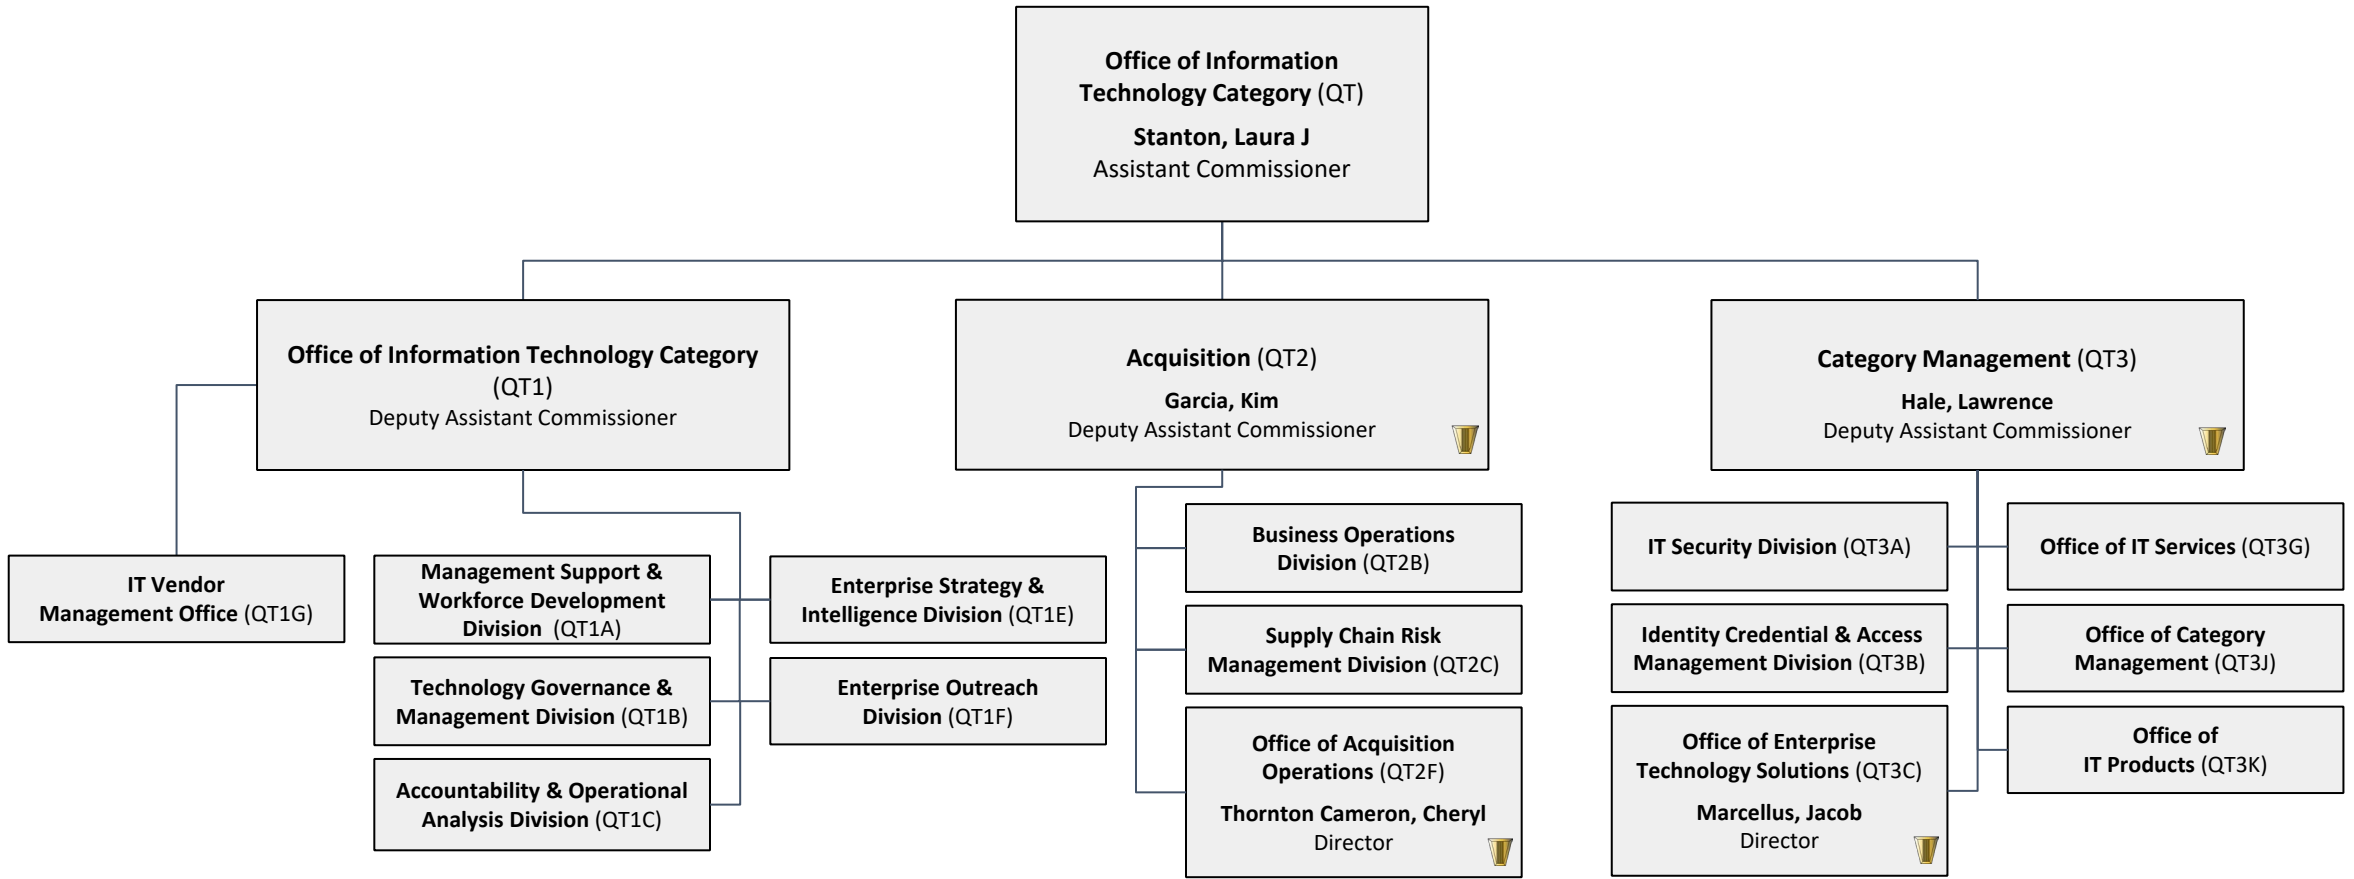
**Office of Information Technology Category** (QT)
**Stanton, Laura J**
Assistant Commissioner

**Office of Information Technology Category** (QT1)
Deputy Assistant Commissioner

**Acquisition** (QT2)
**Garcia, Kim**
Deputy Assistant Commissioner

**Category Management** (QT3)
**Hale, Lawrence**
Deputy Assistant Commissioner

**IT Vendor Management Office** (QT1G)

**Management Support & Workforce Development Division** (QT1A)

**Enterprise Strategy & Intelligence Division** (QT1E)

**Technology Governance & Management Division** (QT1B)

**Enterprise Outreach Division** (QT1F)

**Accountability & Operational Analysis Division** (QT1C)

**Business Operations Division** (QT2B)

**Supply Chain Risk Management Division** (QT2C)

**Office of Acquisition Operations** (QT2F)
**Thornton Cameron, Cheryl**
Director

**IT Security Division** (QT3A)

**Office of IT Services** (QT3G)

**Identity Credential & Access Management Division** (QT3B)

**Office of Category Management** (QT3J)

**Office of Enterprise Technology Solutions** (QT3C)
**Marcellus, Jacob**
Director

**Office of IT Products** (QT3K)